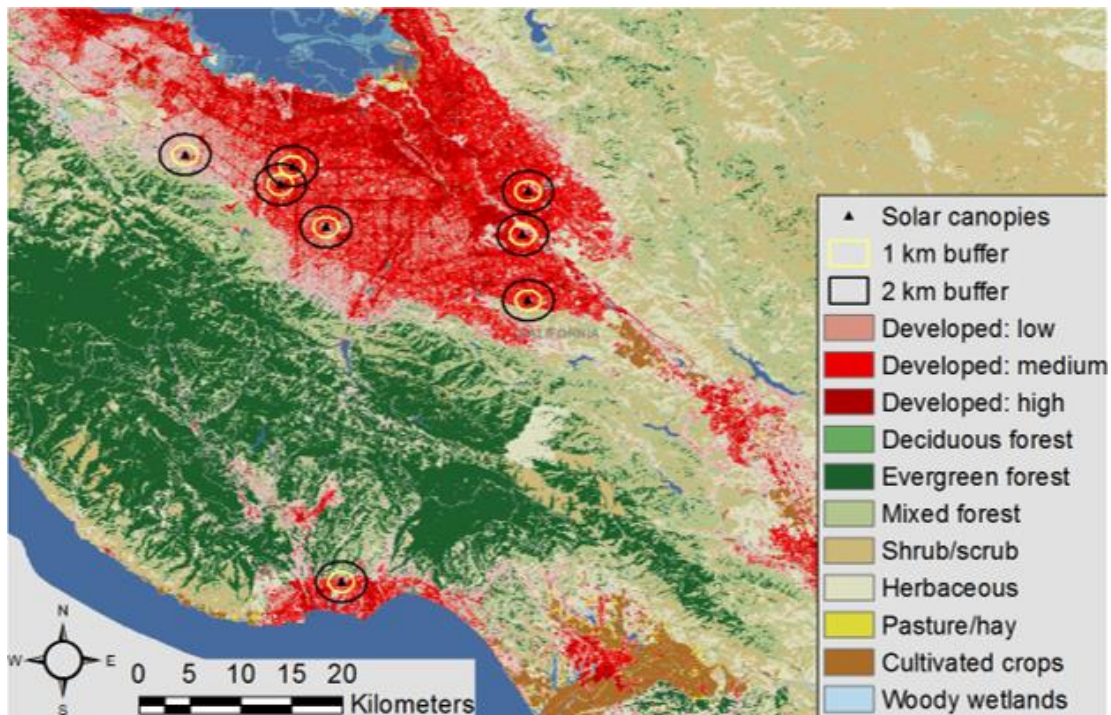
Solar canopies
1 km buffer
2 km buffer
Developed: low
Developed: medium
Developed: high
Deciduous forest
Evergreen forest
Mixed forest
Shrub/scrub
Herbaceous
Pasture/hay
Cultivated crops
Woody wetlands

N
W E
S

0 5 10 15 20
Kilometers